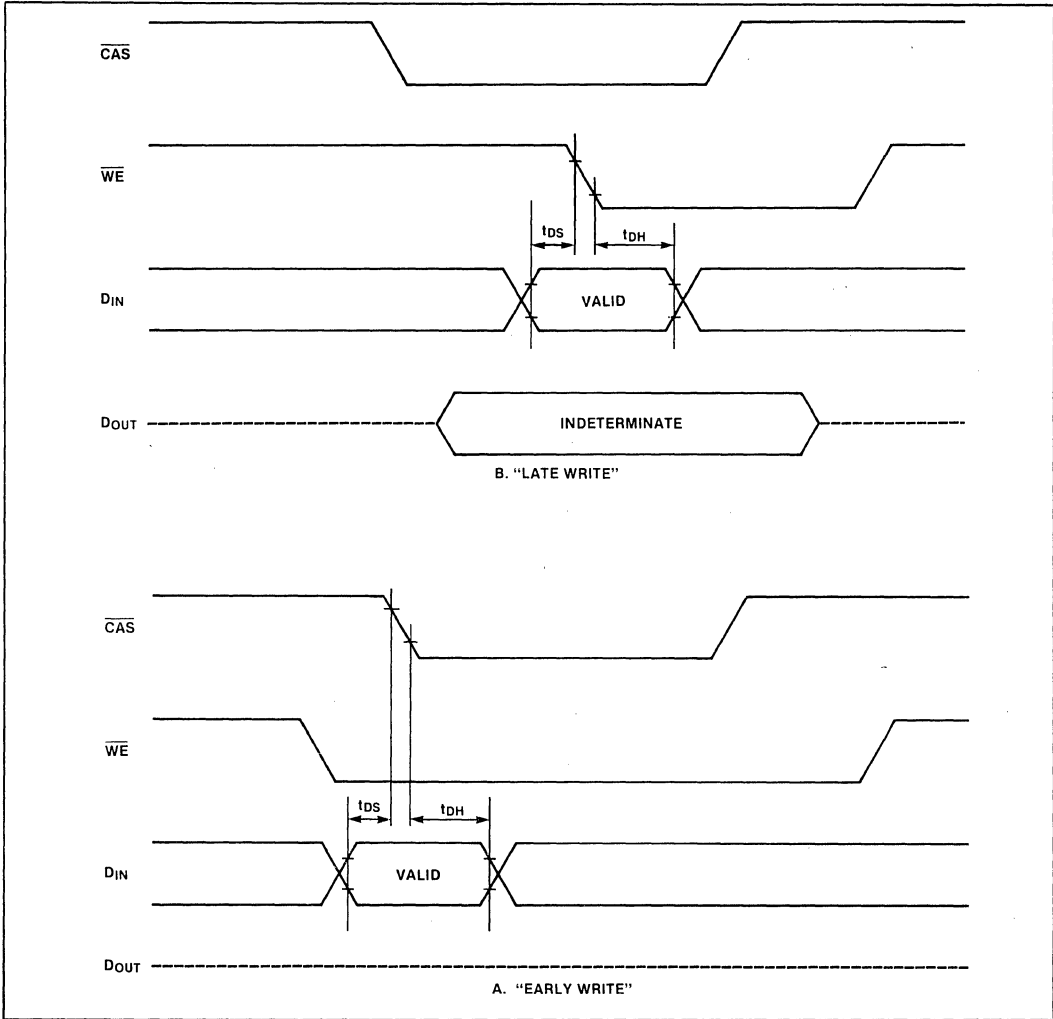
$\overline{CAS}$

$\overline{WE}$

$t_{DS}$

$t_{DH}$

$D_{IN}$

VALID

$D_{OUT}$

INDETERMINATE

B. "LATE WRITE"

$\overline{CAS}$

$\overline{WE}$

$t_{DS}$

$t_{DH}$

$D_{IN}$

VALID

$D_{OUT}$

A. "EARLY WRITE"